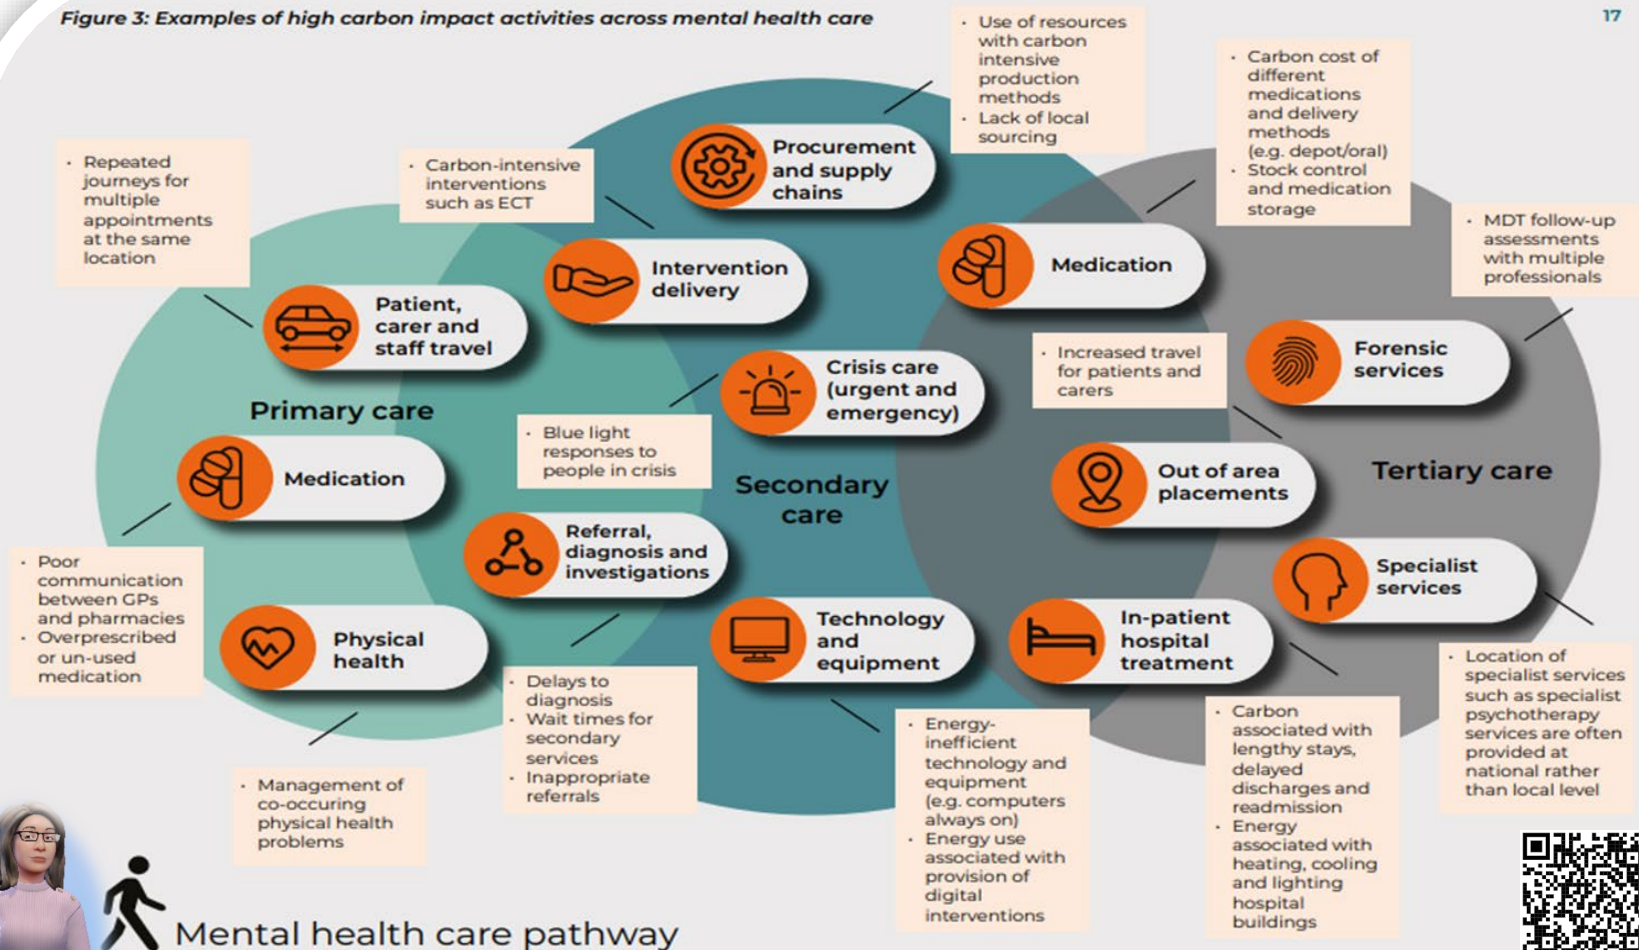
Figure 3: Examples of high carbon impact activities across mental health care

17

- Use of resources with carbon intensive production methods
- Lack of local sourcing

- Carbon cost of different medications and delivery methods (e.g. depot/oral)
- Stock control and medication storage

- Repeated journeys for multiple appointments at the same location

- Carbon-intensive interventions such as ECT

Procurement and supply chains

Intervention delivery

Medication

- MDT follow-up assessments with multiple professionals

Patient, carer and staff travel

- Increased travel for patients and carers

Forensic services

Crisis care (urgent and emergency)

Primary care

- Blue light responses to people in crisis

Medication

Secondary care

Out of area placements

Tertiary care

Referral, diagnosis and investigations

- Poor communication between GPs and pharmacies
- Overprescribed or un-used medication

Specialist services

Physical health

Technology and equipment

In-patient hospital treatment

- Delays to diagnosis
- Wait times for secondary services
- Inappropriate referrals

- Location of specialist services such as specialist psychotherapy services are often provided at national rather than local level

- Energy-inefficient technology and equipment (e.g. computers always on)
- Energy use associated with provision of digital interventions

- Carbon associated with lengthy stays, delayed discharges and readmission
- Energy associated with heating, cooling and lighting hospital buildings

- Management of co-occuring physical health problems

Mental health care pathway